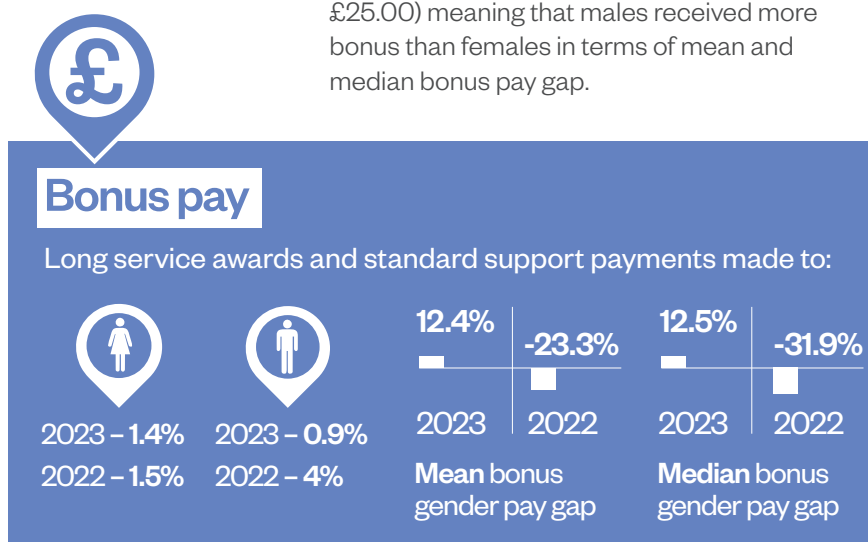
£25.00) meaning that males received more bonus than females in terms of mean and median bonus pay gap.

£

Bonus pay

Long service awards and standard support payments made to:

2023 – 1.4%
2022 – 1.5%

2023 – 0.9%
2022 – 4%

12.4%
-23.3%
2023
2022
Mean bonus gender pay gap

12.5%
-31.9%
2023
2022
Median bonus gender pay gap